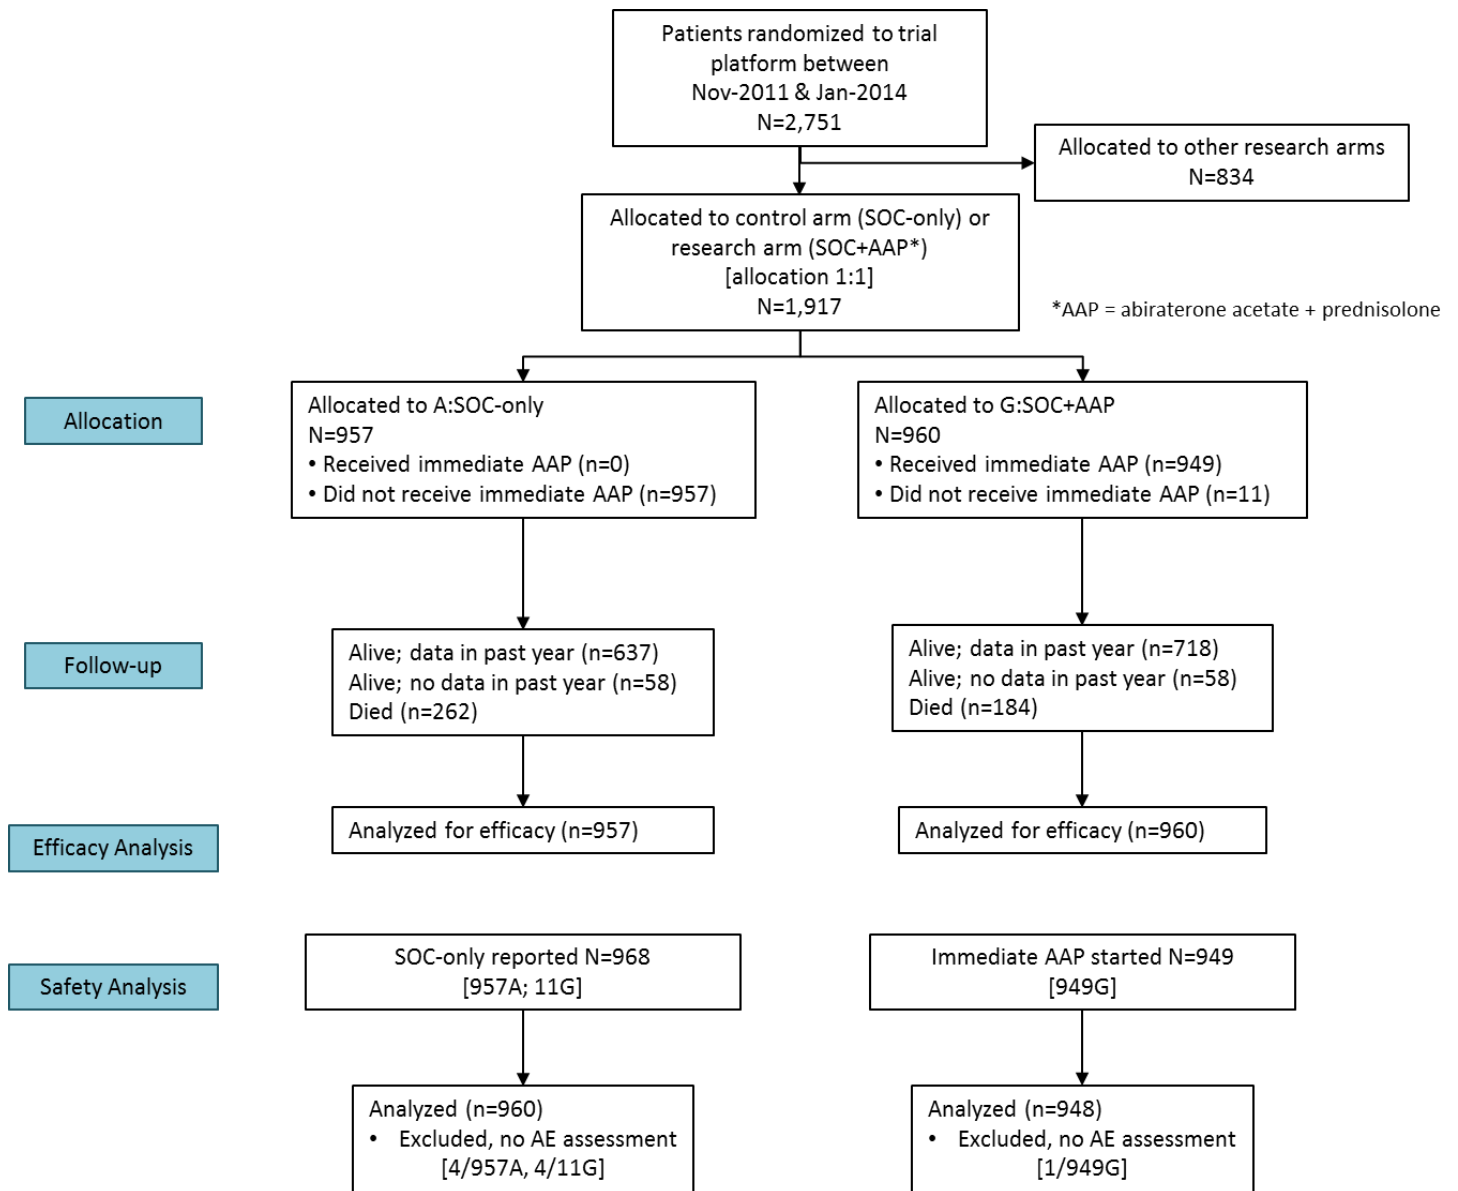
Patients randomized to trial platform between Nov-2011 & Jan-2014 N=2,751

Allocated to other research arms N=834

Allocated to control arm (SOC-only) or research arm (SOC+AAP*) [allocation 1:1] N=1,917

*AAP = abiraterone acetate + prednisolone

Allocation

Allocated to A:SOC-only
N=957
• Received immediate AAP (n=0)
• Did not receive immediate AAP (n=957)

Allocated to G:SOC+AAP
N=960
• Received immediate AAP (n=949)
• Did not receive immediate AAP (n=11)

Follow-up

Alive; data in past year (n=637)
Alive; no data in past year (n=58)
Died (n=262)

Alive; data in past year (n=718)
Alive; no data in past year (n=58)
Died (n=184)

Efficacy Analysis

Analyzed for efficacy (n=957)

Analyzed for efficacy (n=960)

Safety Analysis

SOC-only reported N=968
[957A; 11G]

Immediate AAP started N=949
[949G]

Analyzed (n=960)
• Excluded, no AE assessment [4/957A, 4/11G]

Analyzed (n=948)
• Excluded, no AE assessment [1/949G]